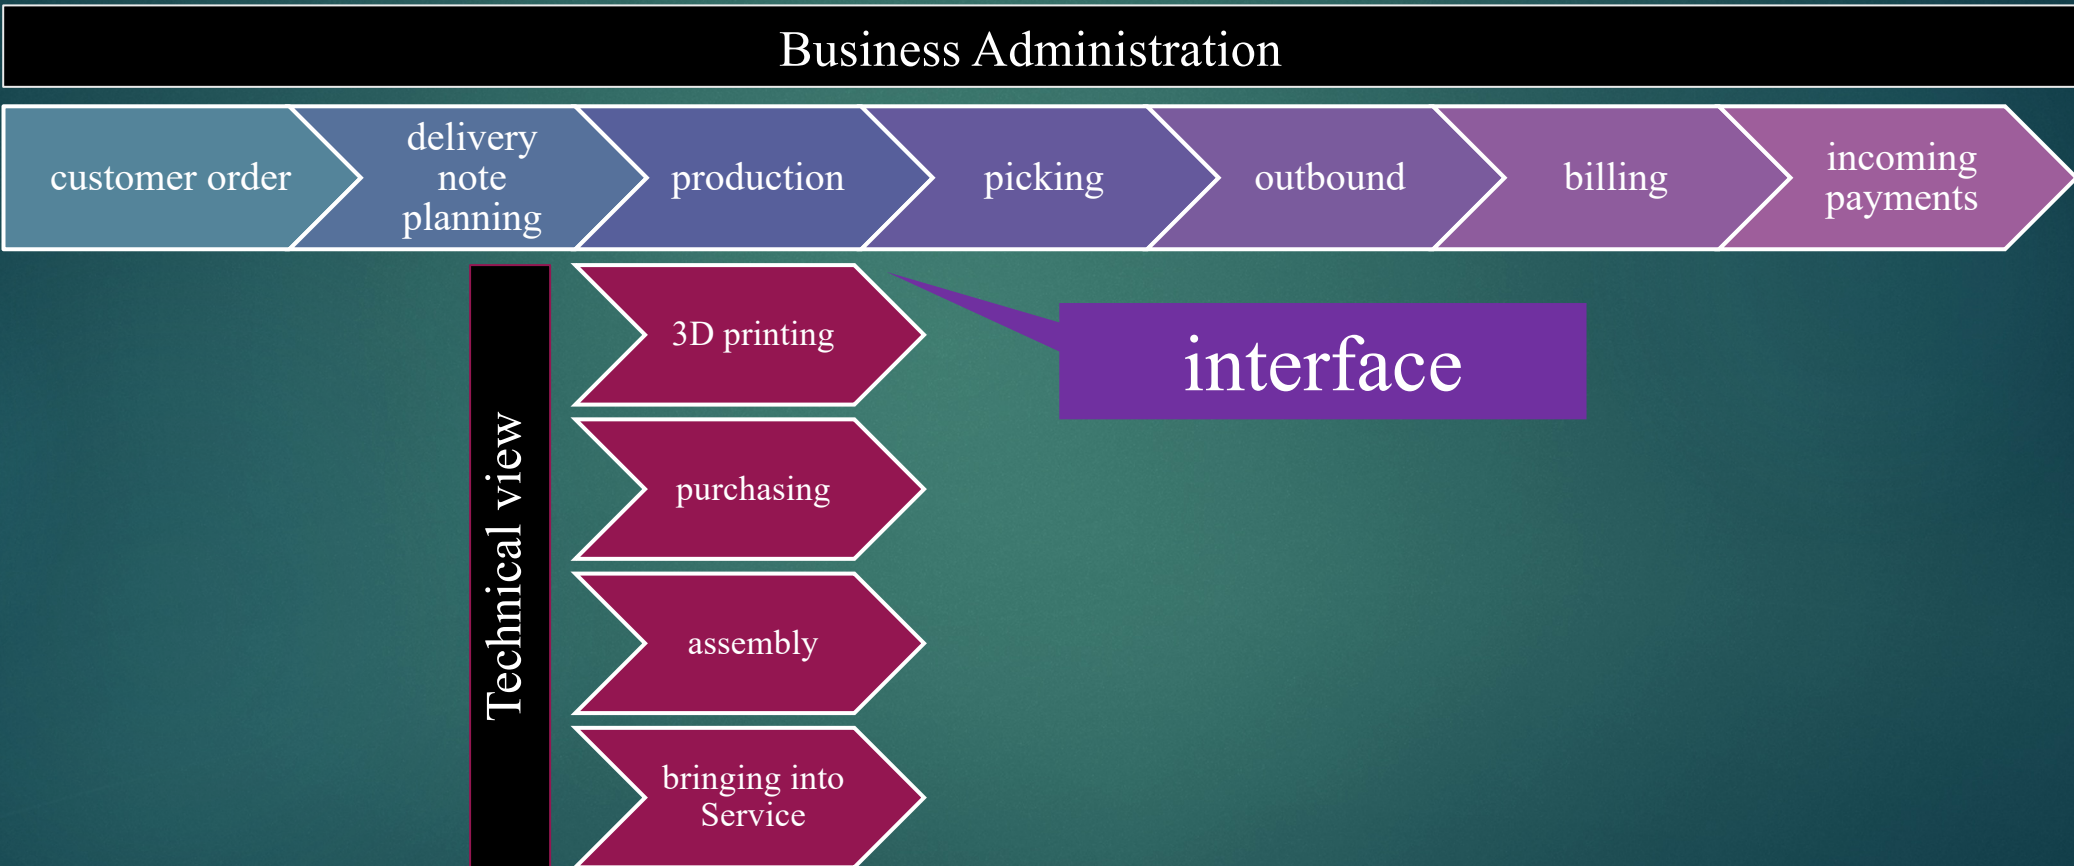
Business Administration

customer order

delivery note planning

production

picking

outbound

billing

incoming payments

Technical view

3D printing

purchasing

assembly

bringing into Service

interface